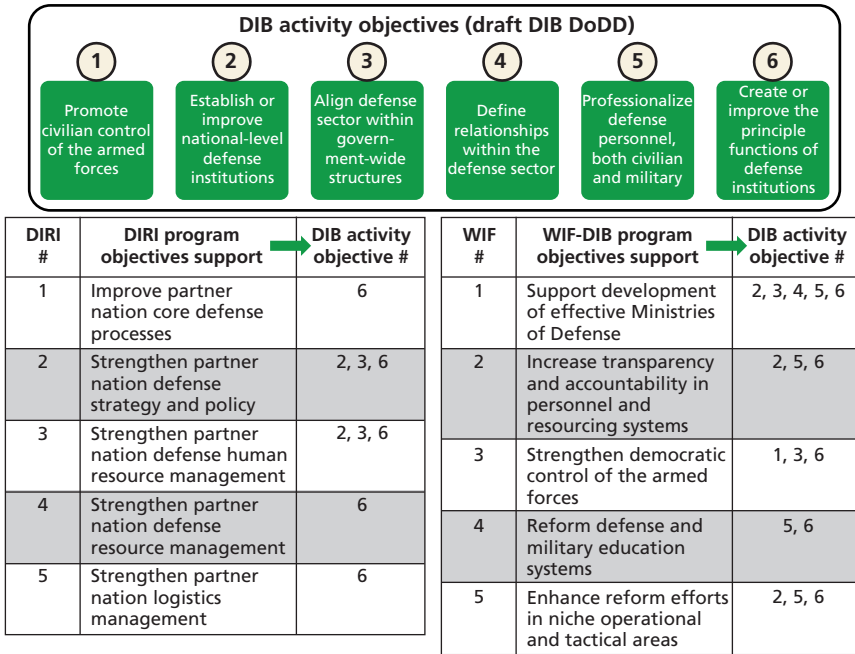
DIB activity objectives (draft DIB DoDD)

1
Promote civilian control of the armed forces

2
Establish or improve national-level defense institutions

3
Align defense sector within government-wide structures

4
Define relationships within the defense sector

5
Professionalize defense personnel, both civilian and military

6
Create or improve the principle functions of defense institutions

| DIRI # | DIRI program objectives support | DIB activity objective # |
|---|---|---|
| 1 | Improve partner nation core defense processes | 6 |
| 2 | Strengthen partner nation defense strategy and policy | 2, 3, 6 |
| 3 | Strengthen partner nation defense human resource management | 2, 3, 6 |
| 4 | Strengthen partner nation defense resource management | 6 |
| 5 | Strengthen partner nation logistics management | 6 |

| WIF # | WIF-DIB program objectives support | DIB activity objective # |
|---|---|---|
| 1 | Support development of effective Ministries of Defense | 2, 3, 4, 5, 6 |
| 2 | Increase transparency and accountability in personnel and resourcing systems | 2, 5, 6 |
| 3 | Strengthen democratic control of the armed forces | 1, 3, 6 |
| 4 | Reform defense and military education systems | 5, 6 |
| 5 | Enhance reform efforts in niche operational and tactical areas | 2, 5, 6 |